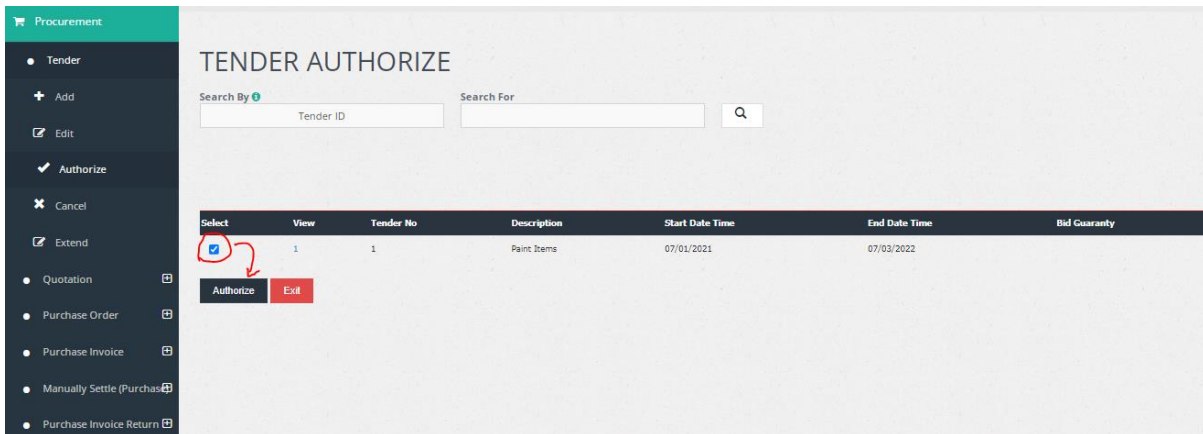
Procurement
Tender
Add
Edit
Authorize
Cancel
Extend
Quotation
Purchase Order
Purchase Invoice
Manually Settle (Purchase
Purchase Invoice Return

TENDER AUTHORIZE

Search By
Tender ID
Search For

| Select | View | Tender No | Description | Start Date Time | End Date Time | Bid Guaranty |
|---|---|---|---|---|---|---|
|  | 1 | 1 | Paint Items | 07/01/2021 | 07/03/2022 |  |

Authorize
Exit